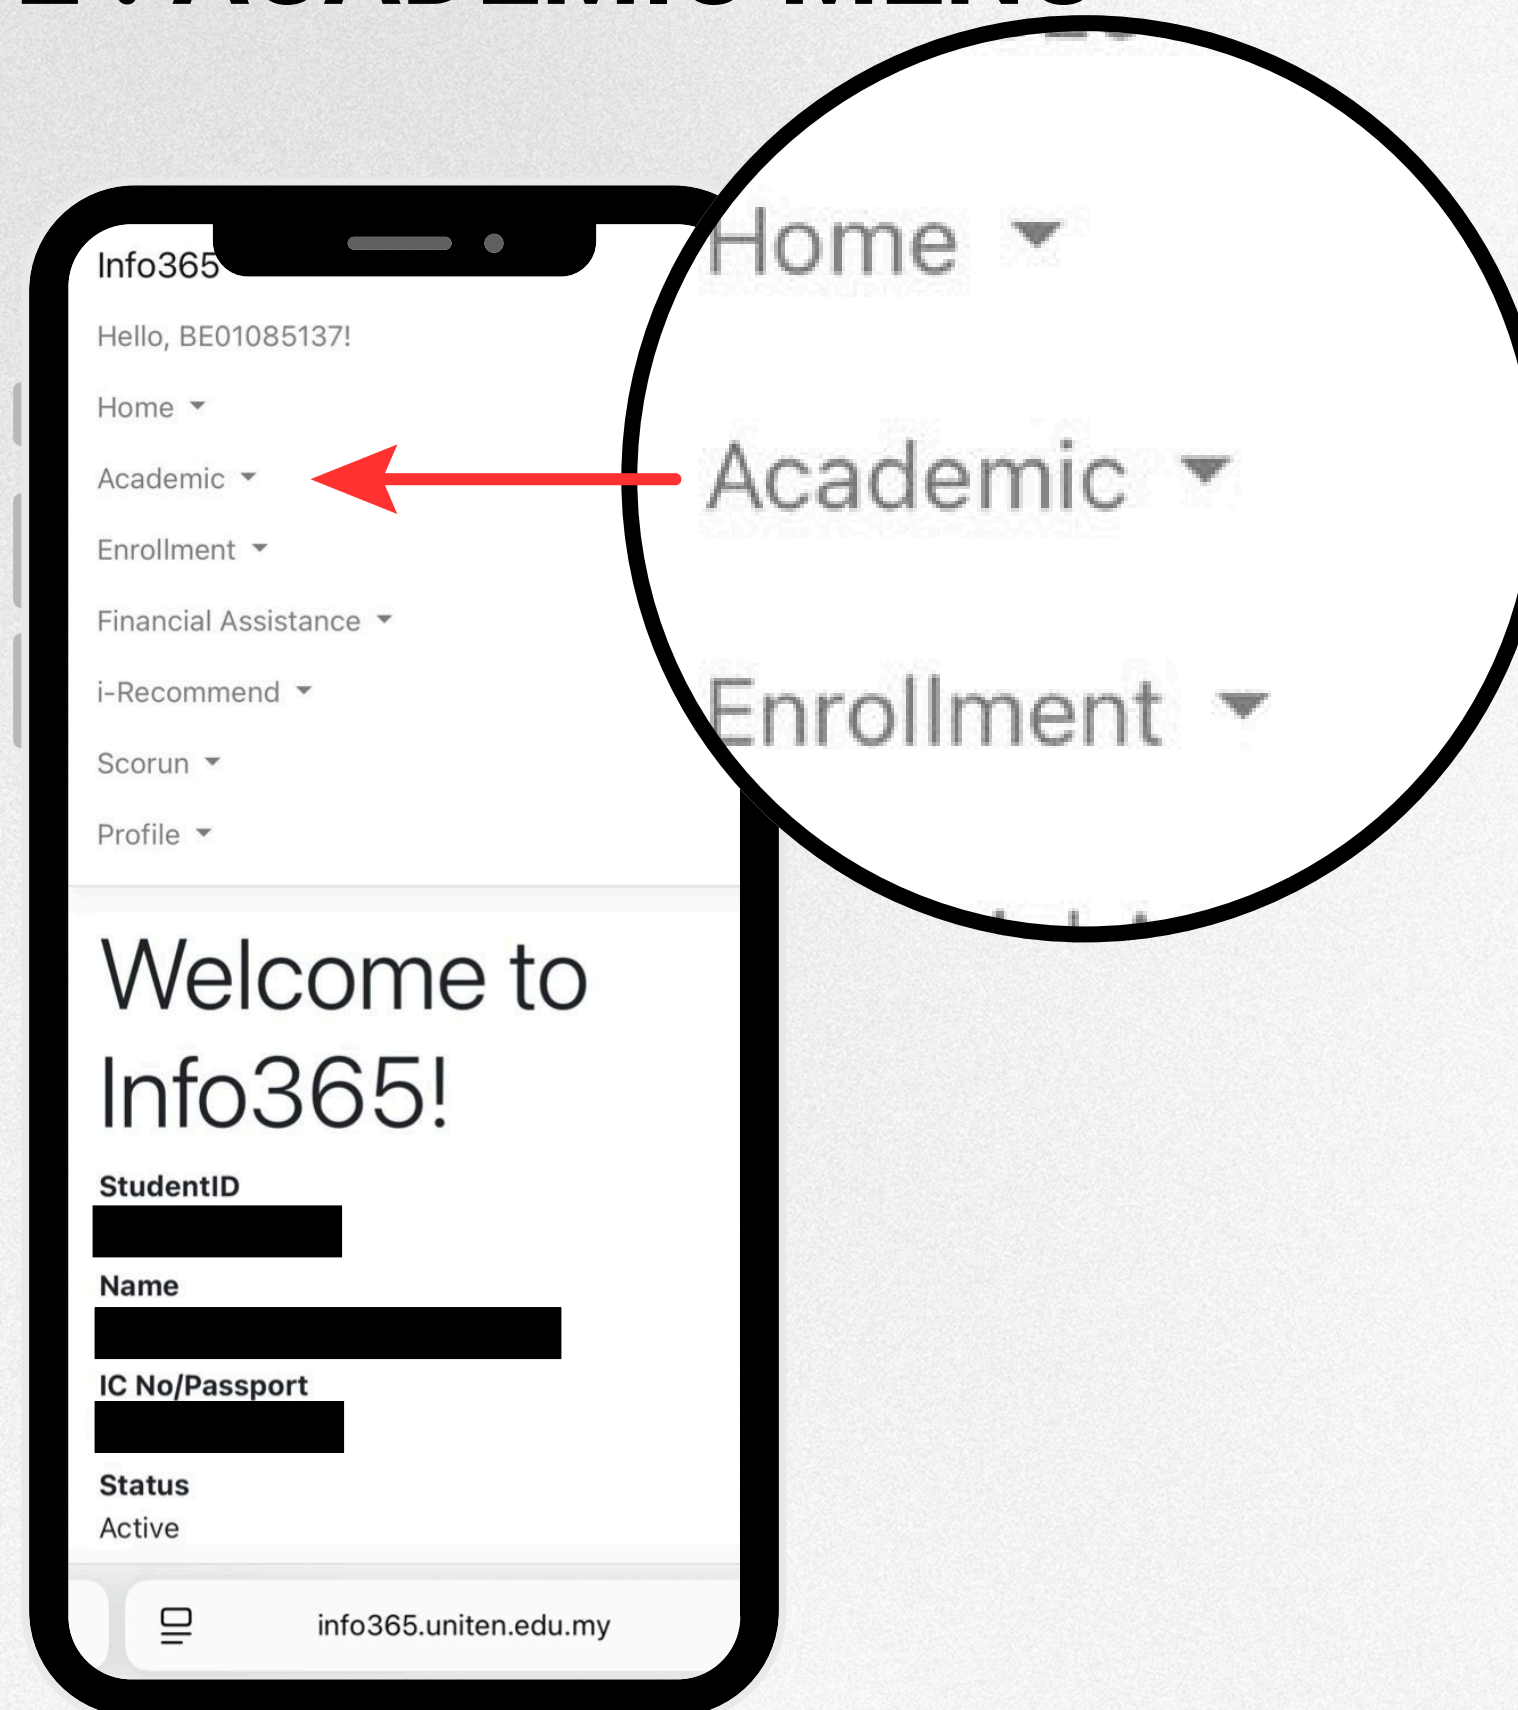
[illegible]

Info365

Hello, BE01085137!

Home

Academic

Enrollment

Financial Assistance

i-Recommend

Scorun

Profile

Home

Academic

Enrollment

Welcome to Info365!

StudentID

Name

IC No/Passport

Status
Active

info365.uniten.edu.my